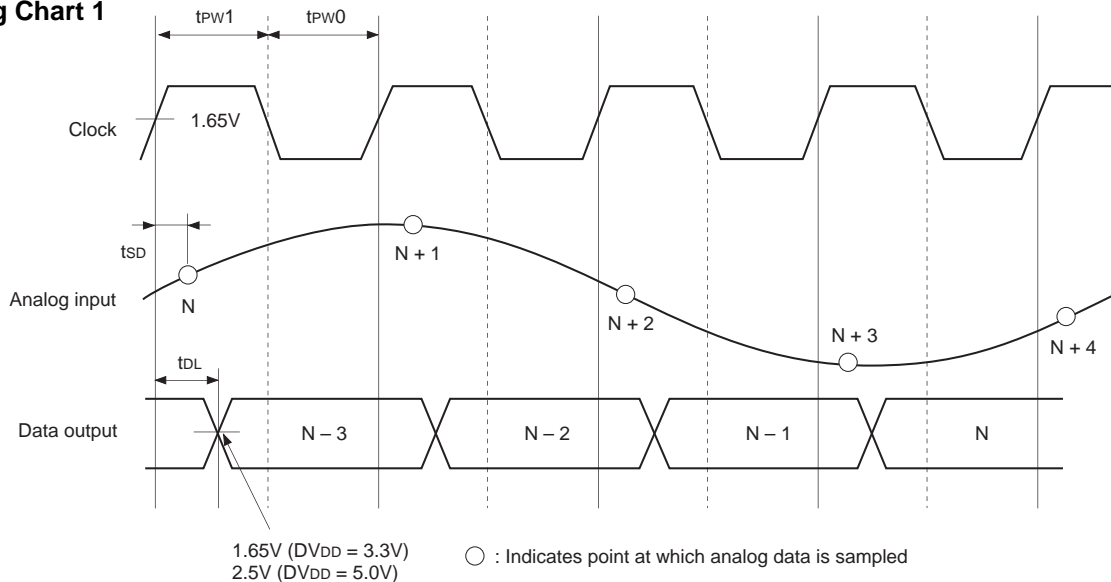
g Chart 1

tPW1
tPW0

Clock
1.65V

tSD

Analog input
N
N + 1
N + 2
N + 3
N + 4

tDL

Data output
N – 3
N – 2
N – 1
N

1.65V (DVDD = 3.3V)
2.5V (DVDD = 5.0V)

: Indicates point at which analog data is sampled